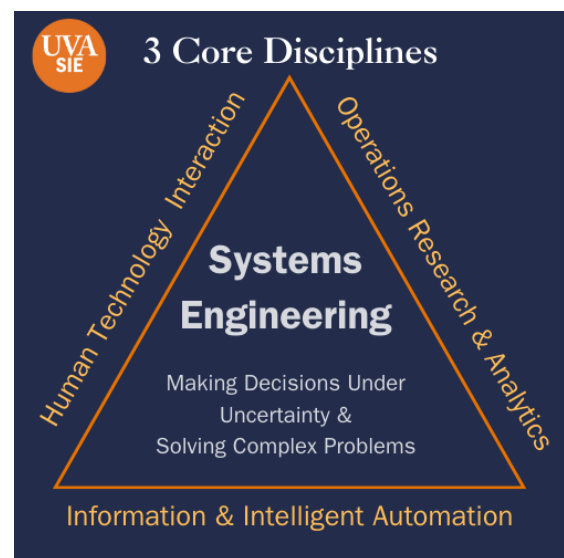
UVA SIE

3 Core Disciplines

Human Technology Interaction

Operations Research & Analytics

Systems Engineering

Making Decisions Under Uncertainty & Solving Complex Problems

Information & Intelligent Automation